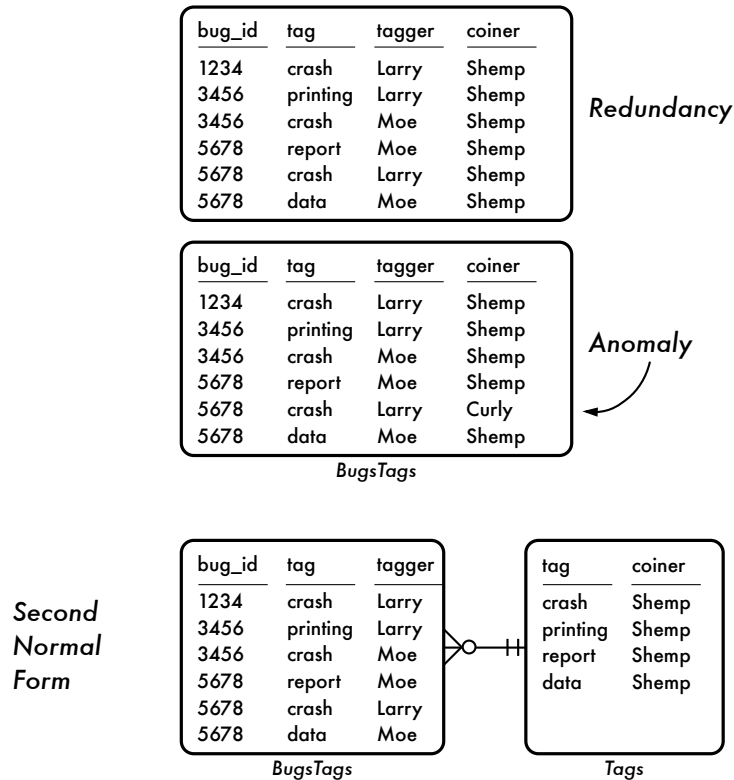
| bug_id | tag | tagger | coiner |
|---|---|---|---|
| 1234 | crash | Larry | Shemp |
| 3456 | printing | Larry | Shemp |
| 3456 | crash | Moe | Shemp |
| 5678 | report | Moe | Shemp |
| 5678 | crash | Larry | Shemp |
| 5678 | data | Moe | Shemp |

Redundancy

| bug_id | tag | tagger | coiner |
|---|---|---|---|
| 1234 | crash | Larry | Shemp |
| 3456 | printing | Larry | Shemp |
| 3456 | crash | Moe | Shemp |
| 5678 | report | Moe | Shemp |
| 5678 | crash | Larry | Curly |
| 5678 | data | Moe | Shemp |

Anomaly

BugsTags

Second Normal Form

| bug_id | tag | tagger |
|---|---|---|
| 1234 | crash | Larry |
| 3456 | printing | Larry |
| 3456 | crash | Moe |
| 5678 | report | Moe |
| 5678 | crash | Larry |
| 5678 | data | Moe |

BugsTags

| tag | coiner |
|---|---|
| crash | Shemp |
| printing | Shemp |
| report | Shemp |
| data | Shemp |

Tags